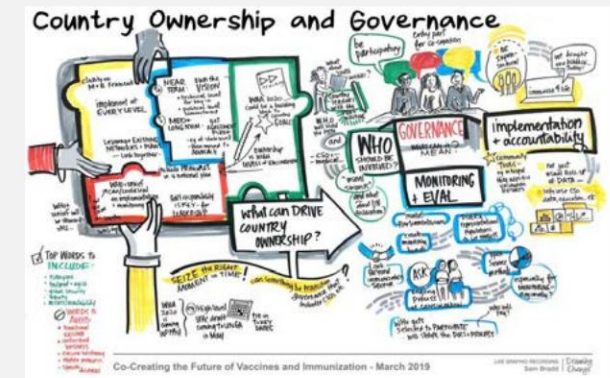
Country Ownership and Governance

Be participatory

Entry point for co-creation

WHO SHOULD BE INVOLVED?

GOVERNANCE

MONITORING + EVAL

implementation + accountability

NEAR TERM

MED-LONG TERM

What can DRIVE COUNTRY OWNERSHIP?

TOP WORDS TO INCLUDE

WORDS TO AVOID

SEIZE the RIGHT MOMENT in TIME!

Immunize

Co-Creating the Future of Vaccines and Immunization - March 2019

LIVE GRAPHIC RECORDING Sam Bradd

Drawing Change